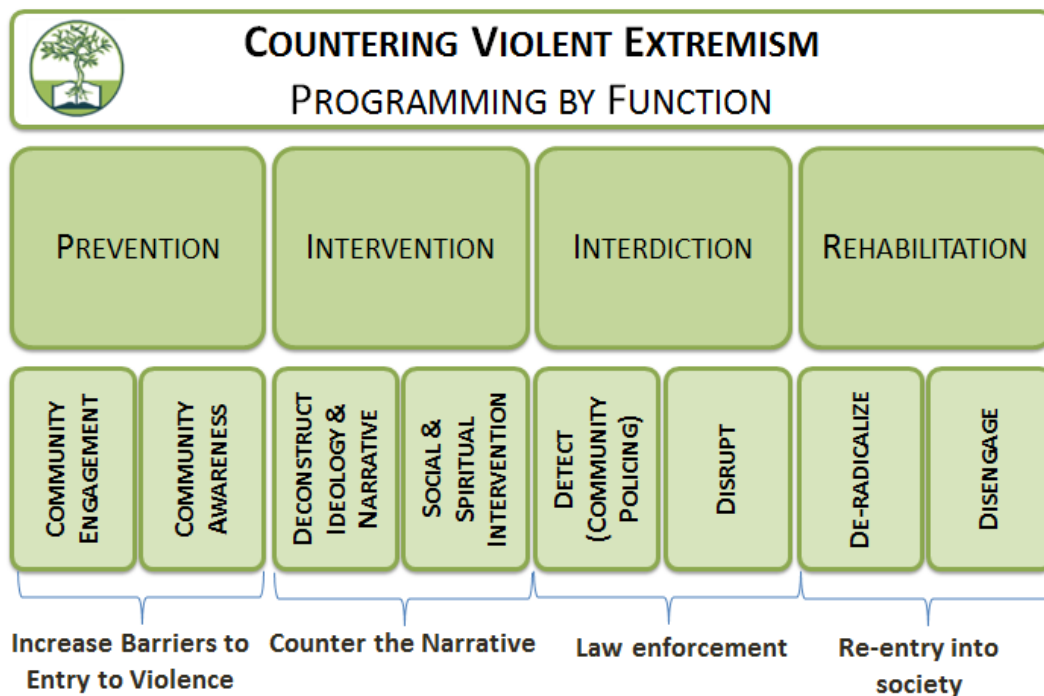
COUNTERING VIOLENT EXTREMISM
PROGRAMMING BY FUNCTION

PREVENTION

INTERVENTION

INTERDICTION

REHABILITATION

COMMUNITY ENGAGEMENT

COMMUNITY AWARENESS

DECONSTRUCT IDEOLOGY & NARRATIVE

SOCIAL & SPIRITUAL INTERVENTION

DETECT (COMMUNITY POLICING)

DISRUPT

DE-RADICALIZE

DISENGAGE

Increase Barriers to Entry to Violence

Counter the Narrative

Law enforcement

Re-entry into society